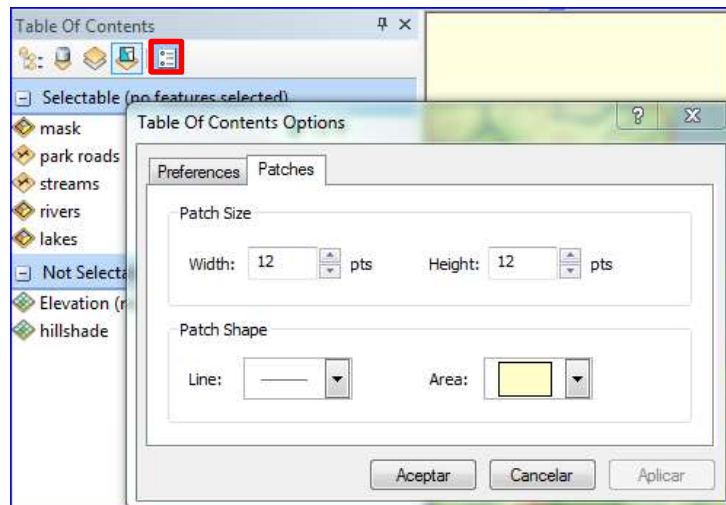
Table Of Contents

Selectable (no features selected)
mask
park roads
streams
rivers
lakes
Not Selecta
Elevation (r
hillshade

Table Of Contents Options
?
Preferences
Patches
Patch Size
Width: 12 pts
Height: 12 pts
Patch Shape
Line:
Area:
Aceptar
Cancelar
Aplicar